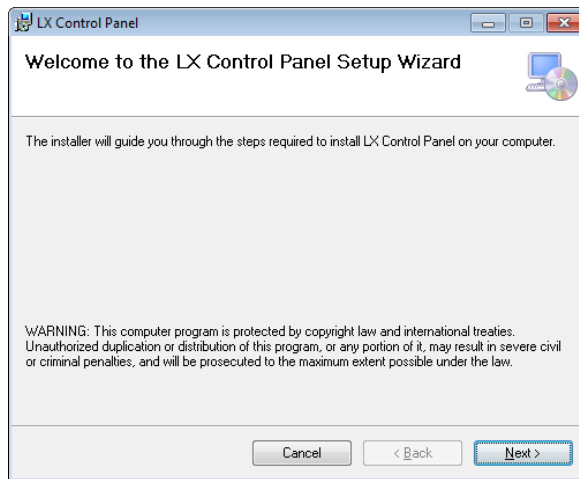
LX Control Panel

Welcome to the LX Control Panel Setup Wizard

The installer will guide you through the steps required to install LX Control Panel on your computer.

WARNING: This computer program is protected by copyright law and international treaties. Unauthorized duplication or distribution of this program, or any portion of it, may result in severe civil or criminal penalties, and will be prosecuted to the maximum extent possible under the law.

Cancel

< Back

Next >